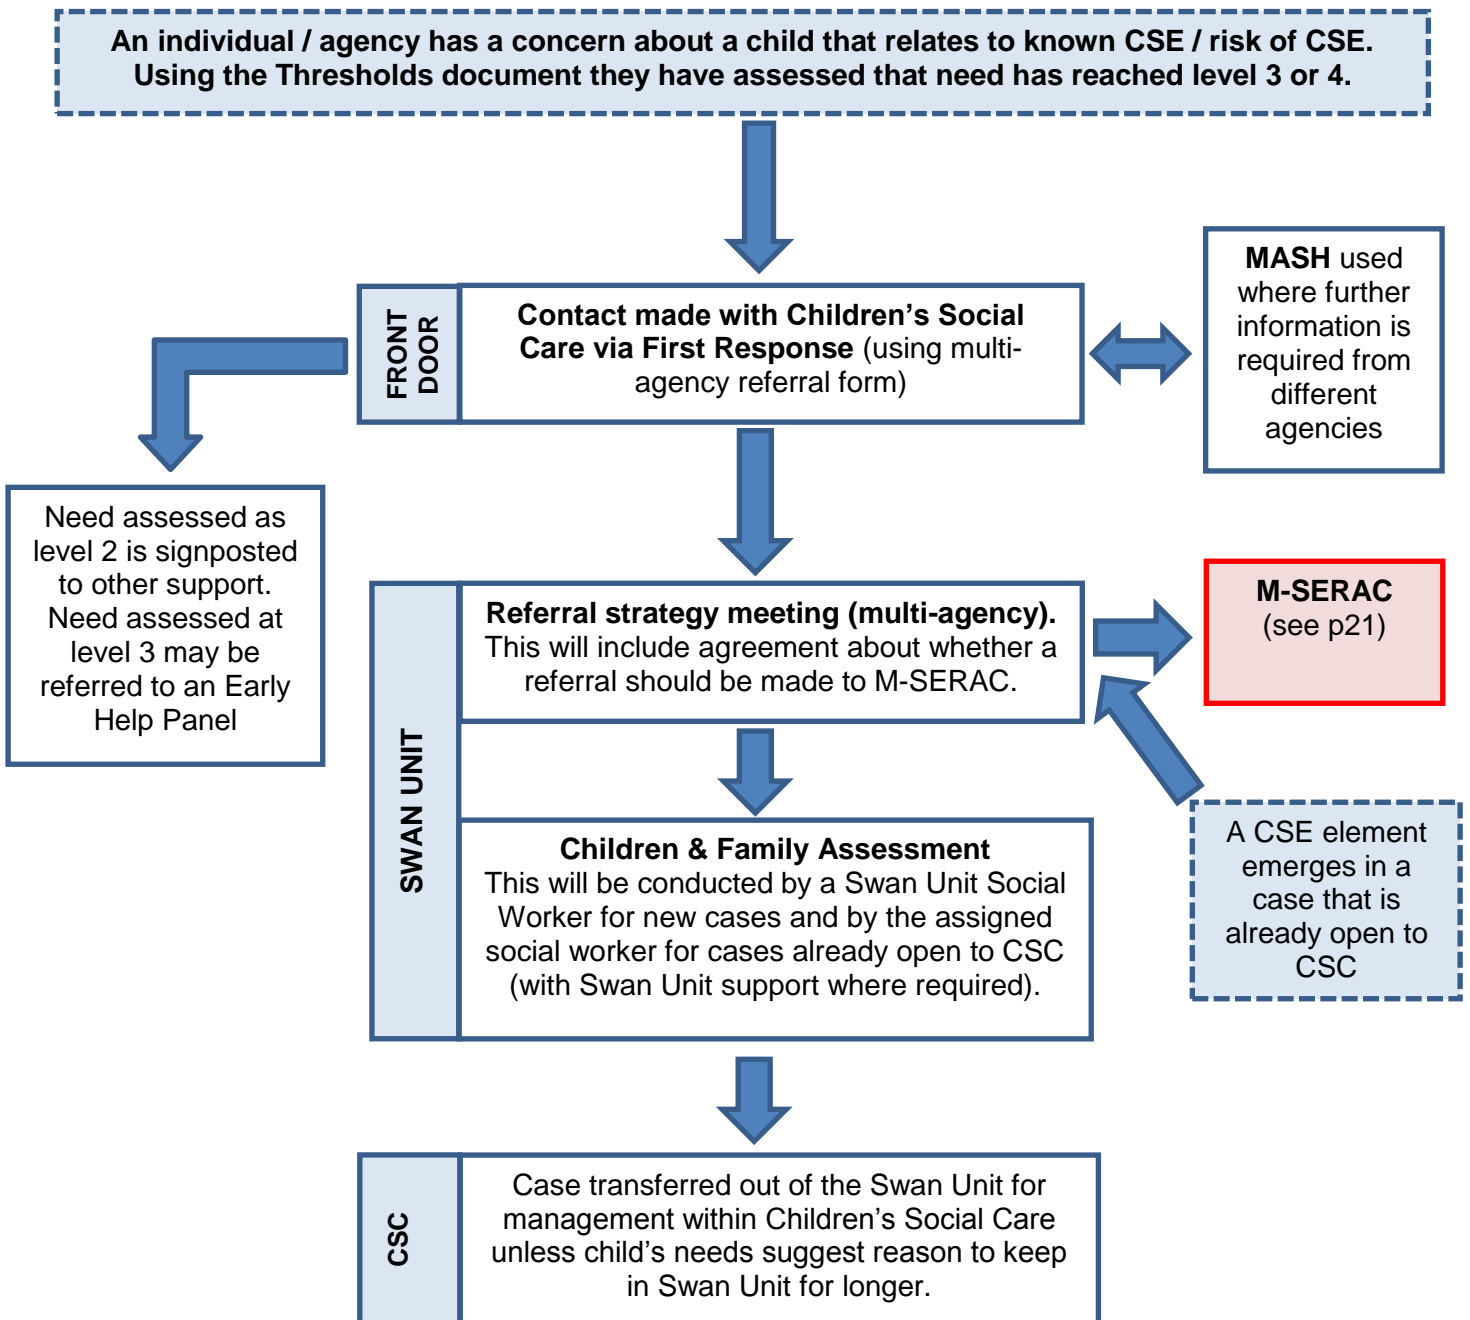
An individual / agency has a concern about a child that relates to known CSE / risk of CSE. Using the Thresholds document they have assessed that need has reached level 3 or 4.

FRONT DOOR

Contact made with Children's Social Care via First Response (using multi-agency referral form)

MASH used where further information is required from different agencies

Need assessed as level 2 is signposted to other support. Need assessed at level 3 may be referred to an Early Help Panel

SWAN UNIT

Referral strategy meeting (multi-agency). This will include agreement about whether a referral should be made to M-SERAC.

M-SERAC (see p21)

Children & Family Assessment
This will be conducted by a Swan Unit Social Worker for new cases and by the assigned social worker for cases already open to CSC (with Swan Unit support where required).

A CSE element emerges in a case that is already open to CSC

CSC

Case transferred out of the Swan Unit for management within Children's Social Care unless child's needs suggest reason to keep in Swan Unit for longer.